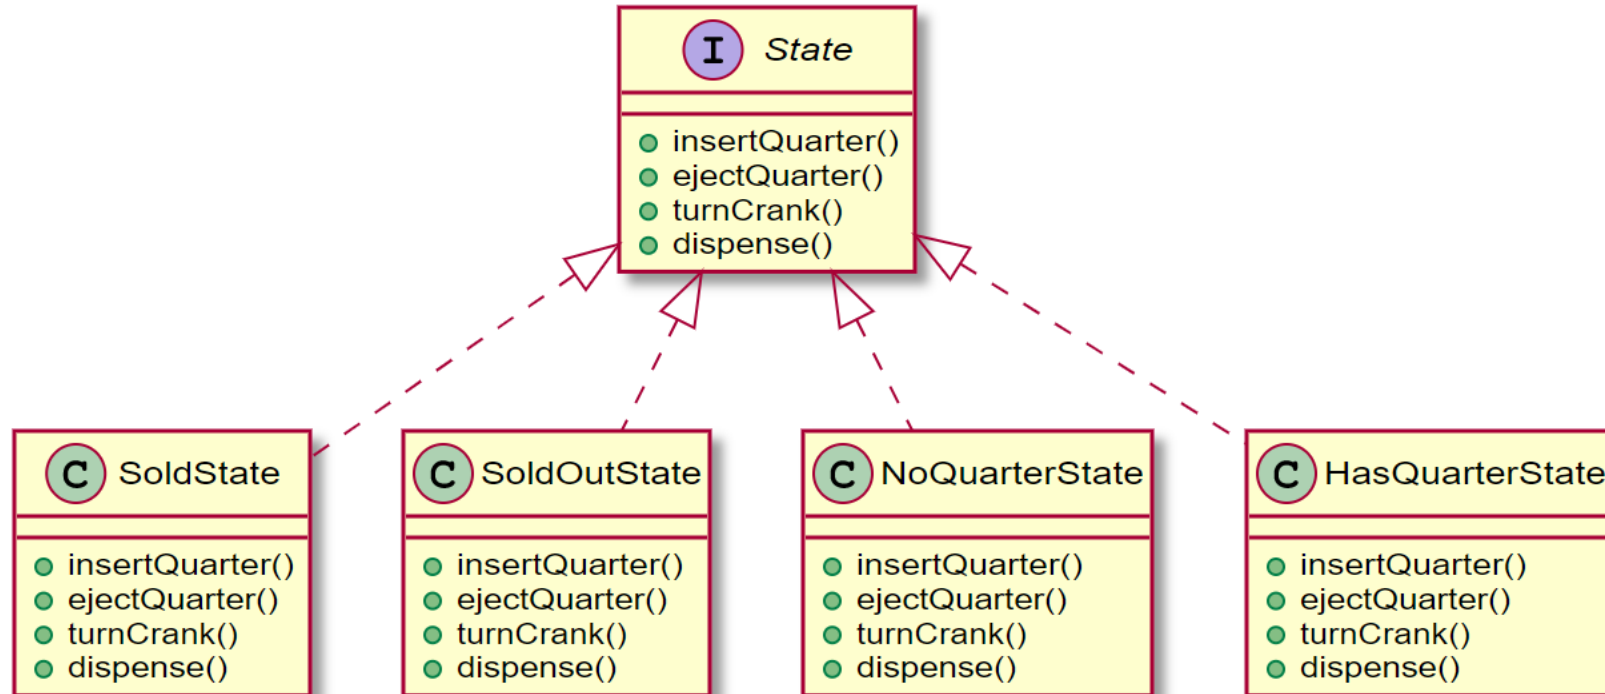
I State

insertQuarter()
ejectQuarter()
turnCrank()
dispense()

C SoldState

insertQuarter()
ejectQuarter()
turnCrank()
dispense()

C SoldOutState

insertQuarter()
ejectQuarter()
turnCrank()
dispense()

C NoQuarterState

insertQuarter()
ejectQuarter()
turnCrank()
dispense()

C HasQuarterState

insertQuarter()
ejectQuarter()
turnCrank()
dispense()